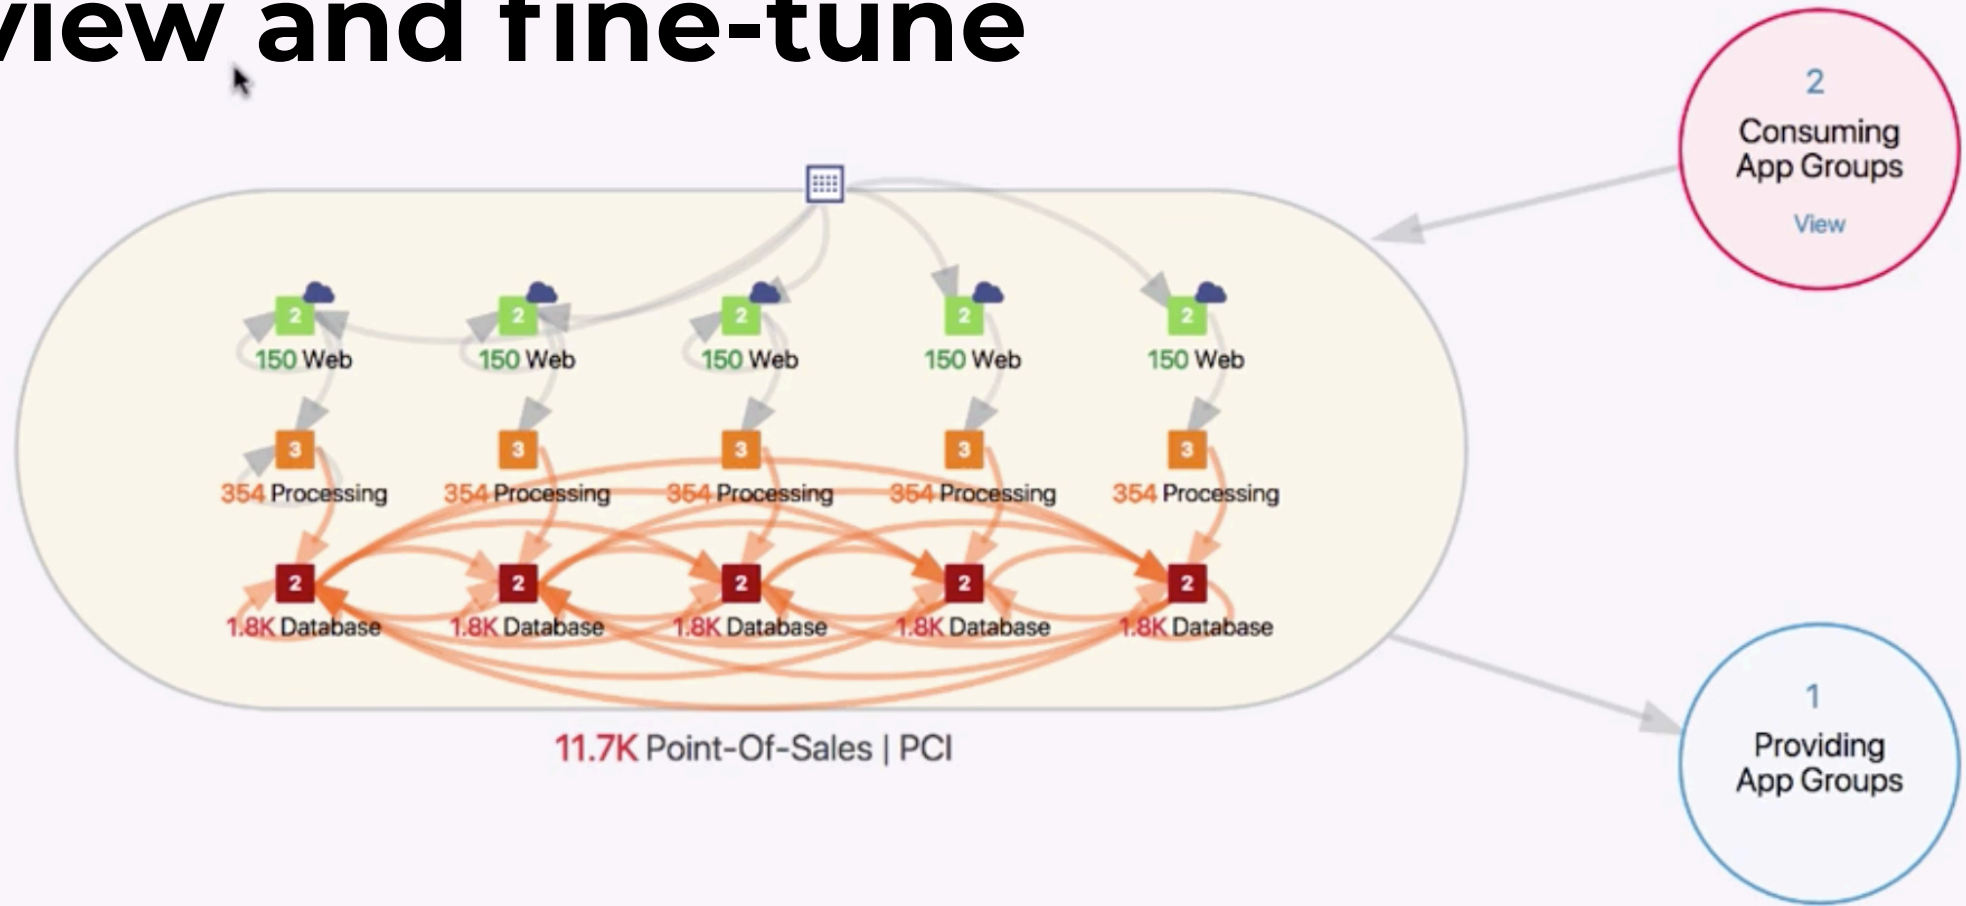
view and fine-tune

2
Consuming App Groups
View

2
150 Web

2
150 Web

2
150 Web

2
150 Web

2
150 Web

3
354 Processing

3
354 Processing

3
354 Processing

3
354 Processing

3
354 Processing

2
1.8K Database

2
1.8K Database

2
1.8K Database

2
1.8K Database

2
1.8K Database

11.7K Point-Of-Sales | PCI

1
Providing App Groups